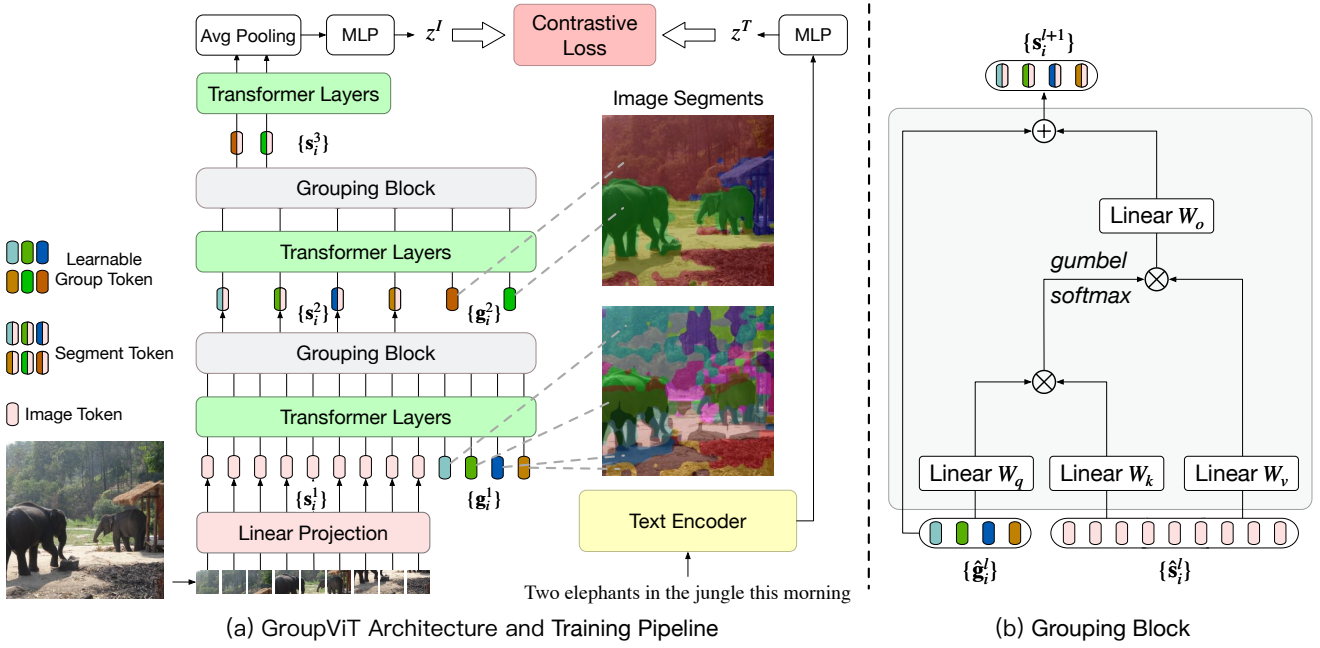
Avg Pooling

MLP

$z^I$

Contrastive Loss

$z^T$

MLP

Transformer Layers

$\{\mathbf{s}_i^3\}$

Image Segments

Grouping Block

Transformer Layers

Learnable Group Token

$\{\mathbf{s}_i^2\}$

$\{\mathbf{g}_i^2\}$

Segment Token

Grouping Block

Image Token

Transformer Layers

$\{\mathbf{s}_i^1\}$

$\{\mathbf{g}_i^1\}$

Linear Projection

Text Encoder

Two elephants in the jungle this morning

(a) GroupViT Architecture and Training Pipeline

$\{\mathbf{s}_i^{l+1}\}$

Linear $W_o$

gumbel softmax

Linear $W_q$

Linear $W_k$

Linear $W_v$

$\{\hat{\mathbf{g}}_i^l\}$

$\{\hat{\mathbf{s}}_i^l\}$

(b) Grouping Block